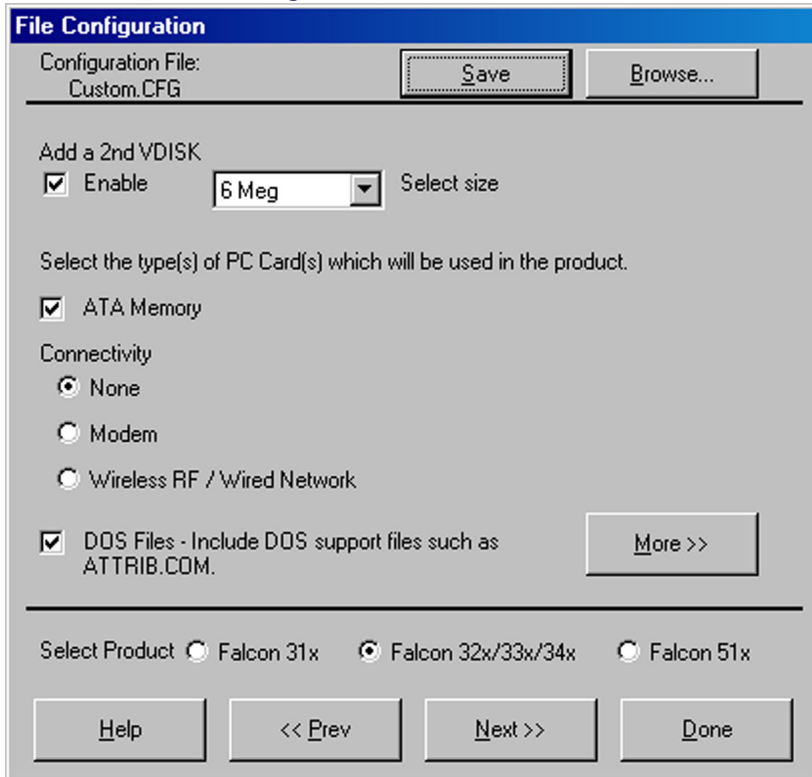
File Configuration

Configuration File:
Custom.CFG

Save

Browse...

Add a 2nd VDISK

Enable

6 Meg

Select size

Select the type(s) of PC Card(s) which will be used in the product.

ATA Memory

Connectivity

None

Modem

Wireless RF / Wired Network

DOS Files - Include DOS support files such as ATTRIB.COM.

More >>

Select Product

Falcon 31x

Falcon 32x/33x/34x

Falcon 51x

Help

<< Prev

Next >>

Done